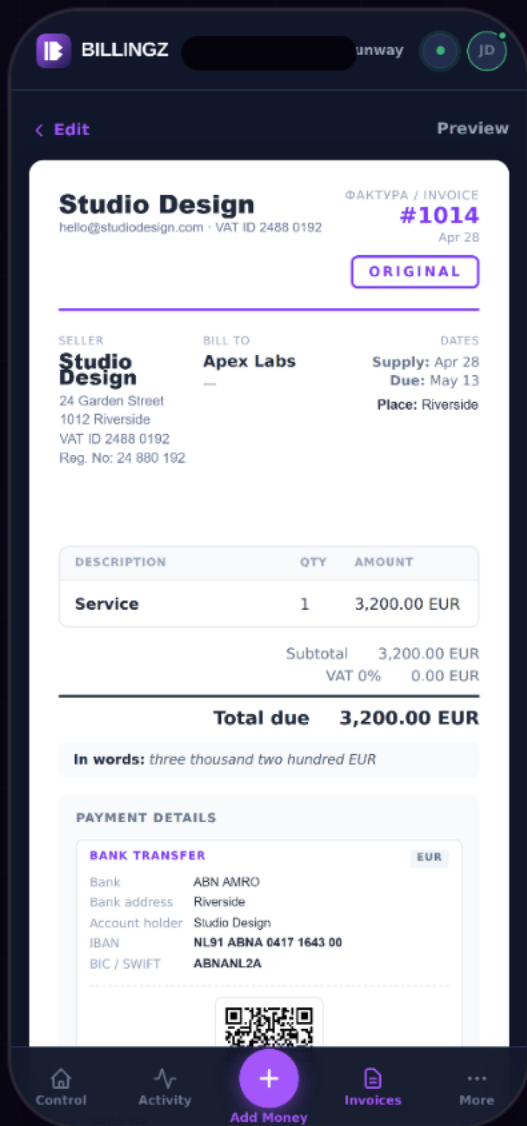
BILLINGZ unway JD

‹ Edit Preview

Studio Design
hello@studiodesign.com · VAT ID 2488 0192

ФАКТУРА / INVOICE
#1014
Apr 28

ORIGINAL

SELLER
Studio Design
24 Garden Street
1012 Riverside
VAT ID 2488 0192
Reg. No: 24 880 192

BILL TO
Apex Labs
—

DATES
Supply: Apr 28
Due: May 13
Place: Riverside

| DESCRIPTION | QTY | AMOUNT |
|---|---|---|
| Service | 1 | 3,200.00 EUR |

Subtotal 3,200.00 EUR
VAT 0% 0.00 EUR

Total due 3,200.00 EUR

In words: three thousand two hundred EUR

PAYMENT DETAILS

BANK TRANSFER EUR

| Bank | ABN AMRO |
|---|---|
| Bank address | Riverside |
| Account holder | Studio Design |
| IBAN | NL91 ABNA 0417 1643 00 |
| BIC / SWIFT | ABNANL2A |

Control Activity Add Money Invoices More